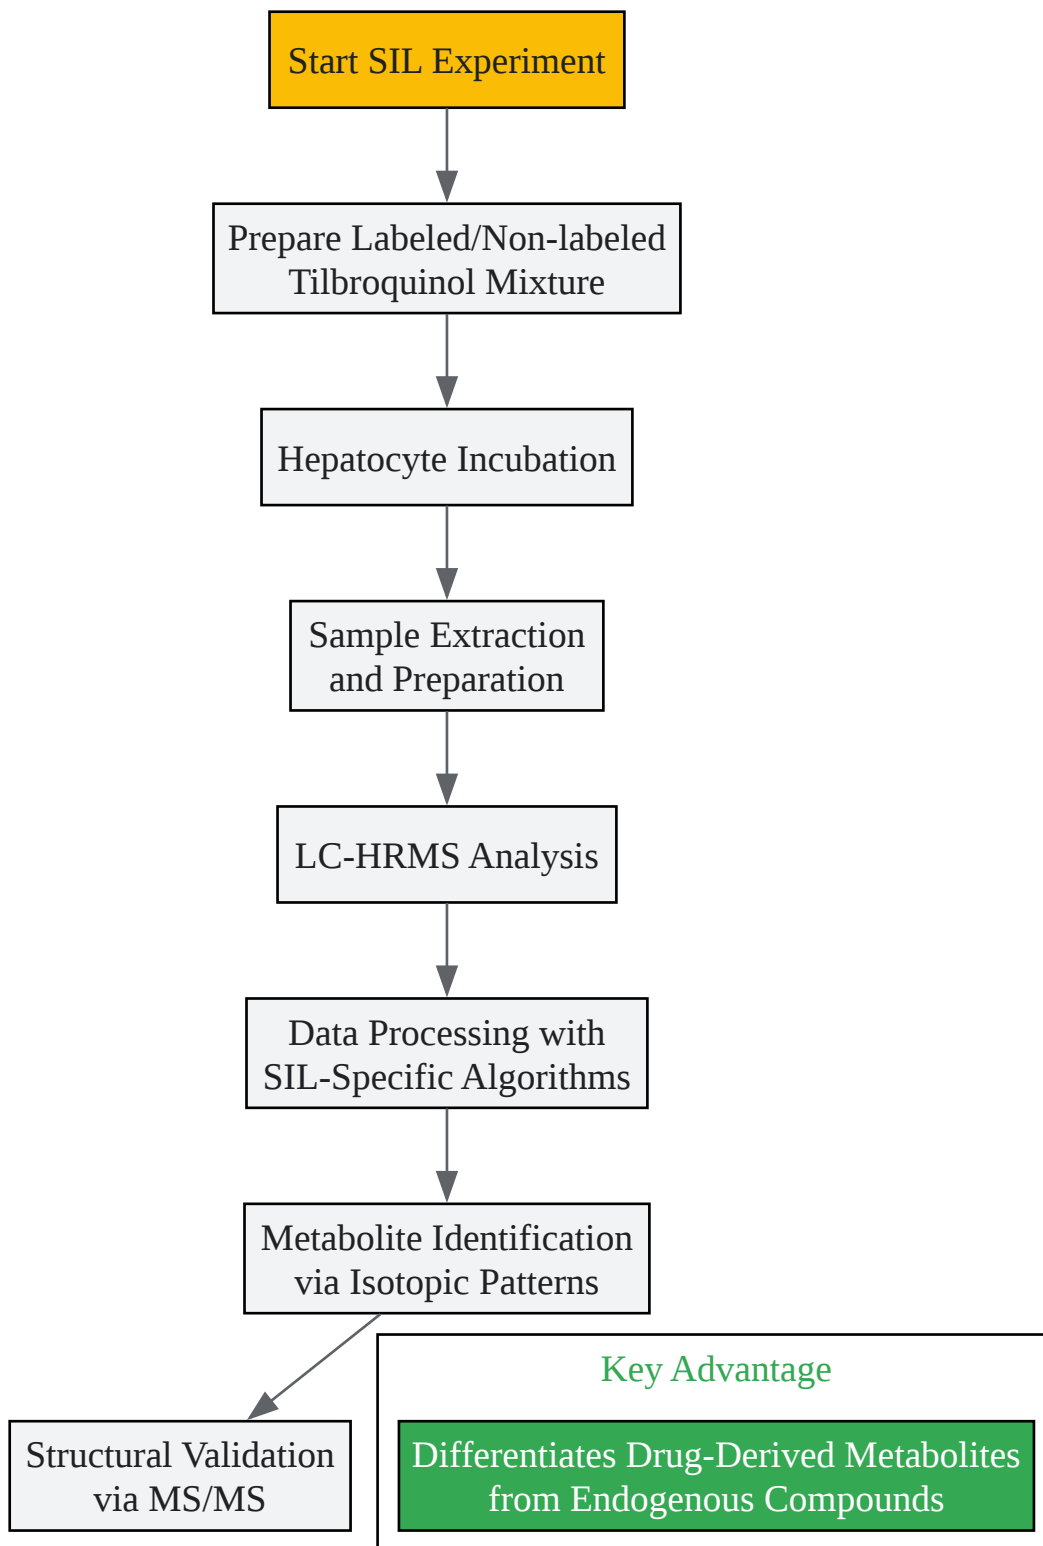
Start SIL Experiment

Prepare Labeled/Non-labeled Tilbroquinol Mixture

Hepatocyte Incubation

Sample Extraction and Preparation

LC-HRMS Analysis

Data Processing with SIL-Specific Algorithms

Metabolite Identification via Isotopic Patterns

Structural Validation via MS/MS

Key Advantage

Differentiates Drug-Derived Metabolites from Endogenous Compounds